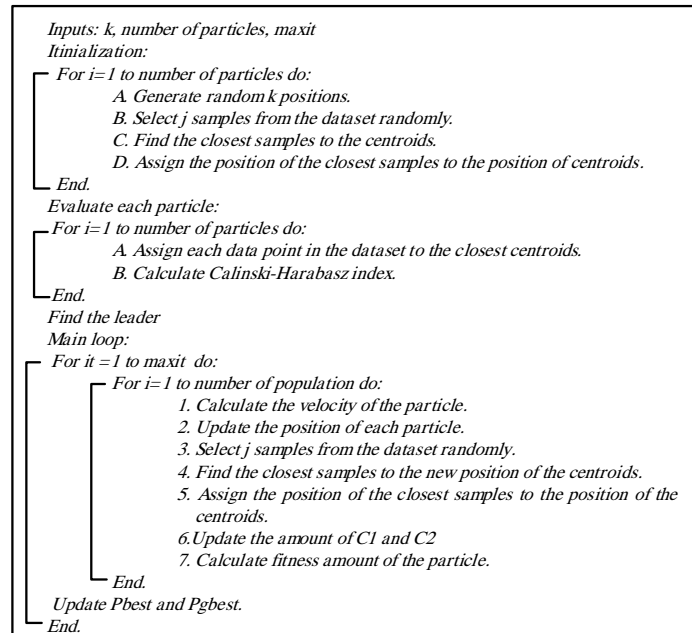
Inputs: k, number of particles, maxit
Itinialization:
For i=1 to number of particles do:
A. Generate random k positions.
B. Select j samples from the dataset randomly.
C. Find the closest samples to the centroids.
D. Assign the position of the closest samples to the position of centroids.
End.
Evaluate each particle:
For i=1 to number of particles do:
A. Assign each data point in the dataset to the closest centroids.
B. Calculate Calinski-Harabasz index.
End.
Find the leader
Main loop:
For it =1 to maxit do:
For i=1 to number of population do:
1. Calculate the velocity of the particle.
2. Update the position of each particle.
3. Select j samples from the dataset randomly.
4. Find the closest samples to the new position of the centroids.
5. Assign the position of the closest samples to the position of the centroids.
6.Update the amount of C1 and C2
7. Calculate fitness amount of the particle.
End.
Update Pbest and Pgbest.
End.